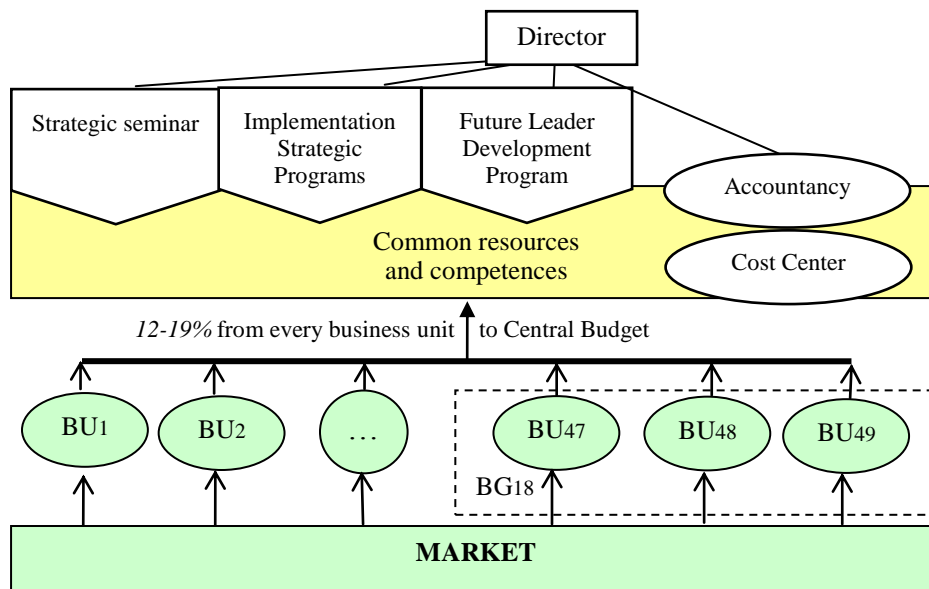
Director

Strategic seminar

Implementation Strategic Programs

Future Leader Development Program

Accountancy

Common resources and competences

Cost Center

*12-19%* from every business unit to Central Budget

BU$_1$

BU$_2$

…

BU$_{47}$

BU$_{48}$

BU$_{49}$

BG$_{18}$

MARKET